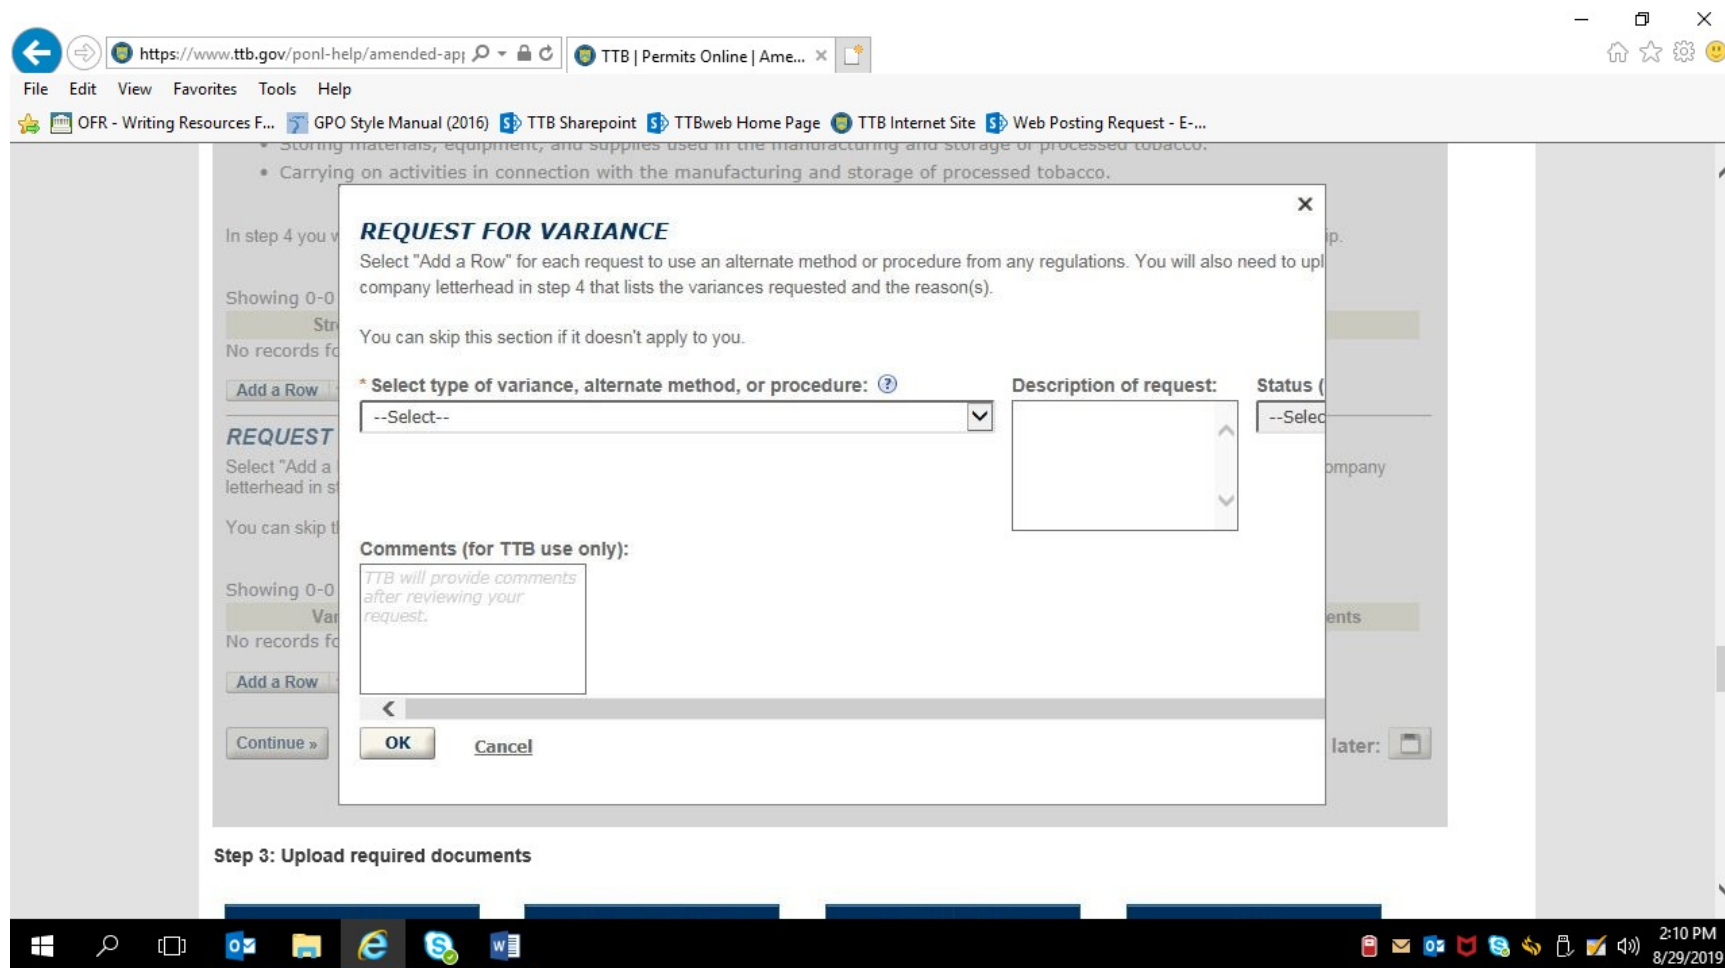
https://www.ttb.gov/ponl-help/amended-ap|

TTB | Permits Online | Ame... ×

File Edit View Favorites Tools Help

OFR - Writing Resources F... GPO Style Manual (2016) TTB Sharepoint TTBweb Home Page TTB Internet Site Web Posting Request - E-...

• Storing materials, equipment, and supplies used in the manufacturing and storage of processed tobacco.
• Carrying on activities in connection with the manufacturing and storage of processed tobacco.

In step 4 you v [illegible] ip.

Showing 0-0

Str

No records fo

Add a Row

REQUEST

Select "Add a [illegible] ompany letterhead in st

You can skip t

Showing 0-0

Var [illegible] ents

No records fo

Add a Row

Continue »

later:

×

REQUEST FOR VARIANCE

Select "Add a Row" for each request to use an alternate method or procedure from any regulations. You will also need to upl company letterhead in step 4 that lists the variances requested and the reason(s).

You can skip this section if it doesn't apply to you.

* Select type of variance, alternate method, or procedure: ?

--Select--

Description of request:

Status (

--Selec

Comments (for TTB use only):

TTB will provide comments after reviewing your request.

OK

Cancel

Step 3: Upload required documents

2:10 PM
8/29/2019